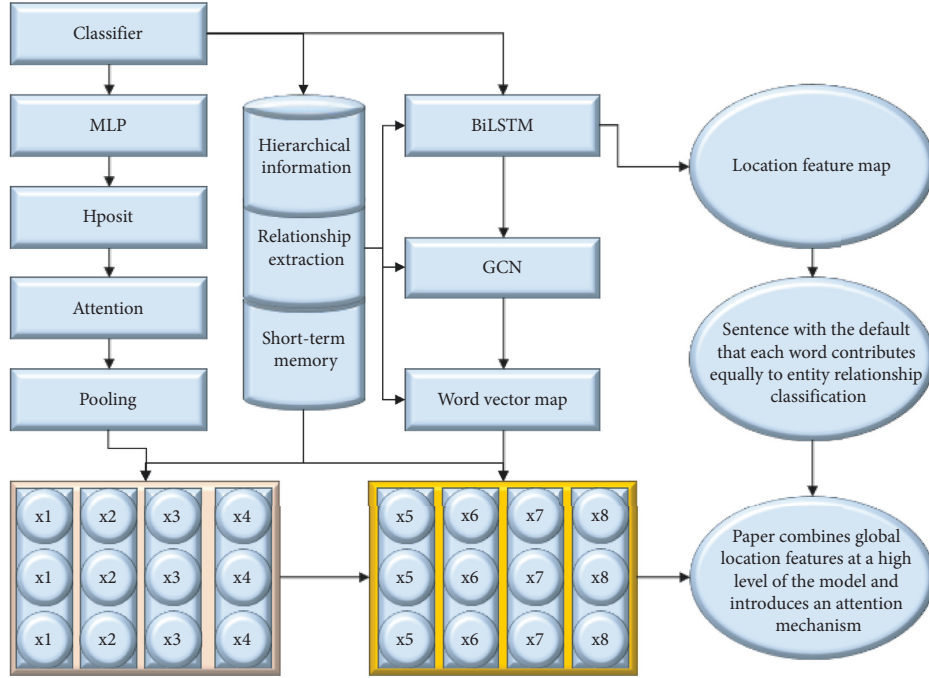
Classifier

MLP

Hposit

Attention

Pooling

Hierarchical information

Relationship extraction

Short-term memory

BiLSTM

GCN

Word vector map

Location feature map

Sentence with the default that each word contributes equally to entity relationship classification

Paper combines global location features at a high level of the model and introduces an attention mechanism

x1 x2 x3 x4
x1 x2 x3 x4
x1 x2 x3 x4

x5 x6 x7 x8
x5 x6 x7 x8
x5 x6 x7 x8